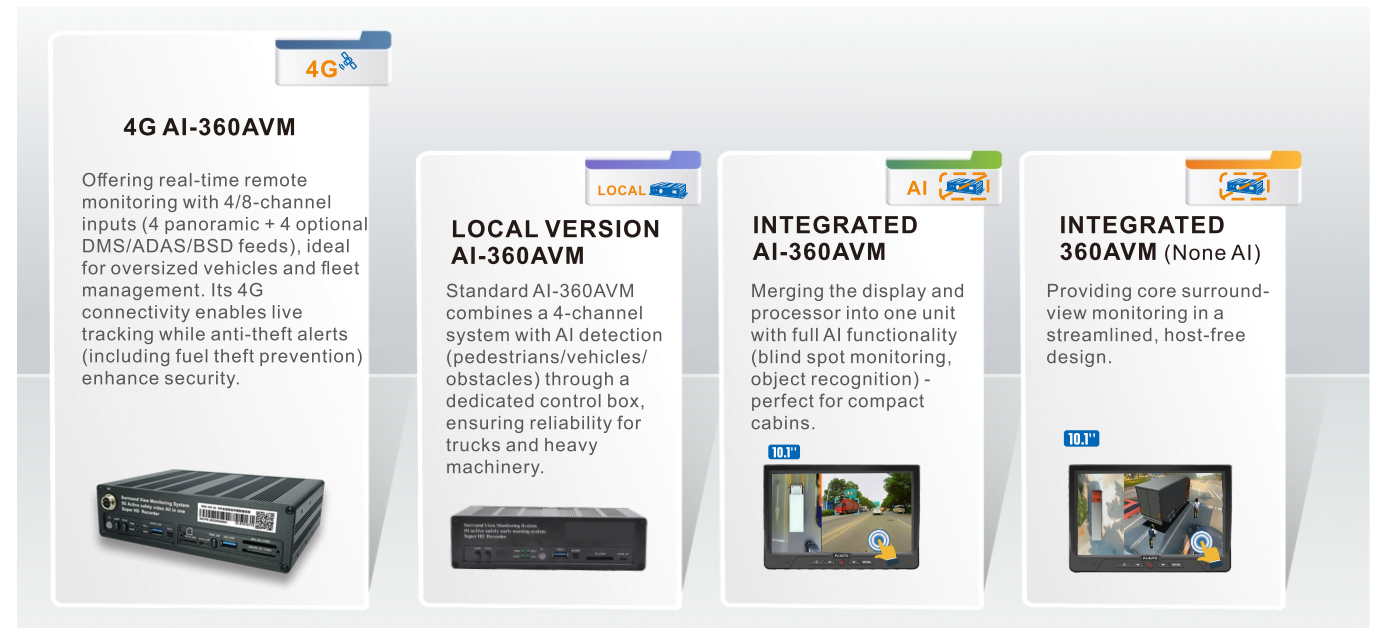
4G

4G AI-360AVM

Offering real-time remote monitoring with 4/8-channel inputs (4 panoramic + 4 optional DMS/ADAS/BSD feeds), ideal for oversized vehicles and fleet management. Its 4G connectivity enables live tracking while anti-theft alerts (including fuel theft prevention) enhance security.

Surround View Monitoring System
3D Active safety video AI in one
Super HD Recorder

LOCAL

LOCAL VERSION AI-360AVM

Standard AI-360AVM combines a 4-channel system with AI detection (pedestrians/vehicles/ obstacles) through a dedicated control box, ensuring reliability for trucks and heavy machinery.

Surround View Monitoring System
AI active safety early warning system
Super HD Recorder

AI

INTEGRATED AI-360AVM

Merging the display and processor into one unit with full AI functionality (blind spot monitoring, object recognition) - perfect for compact cabins.

10.1''

INTEGRATED 360AVM (None AI)

Providing core surround-view monitoring in a streamlined, host-free design.

10.1''